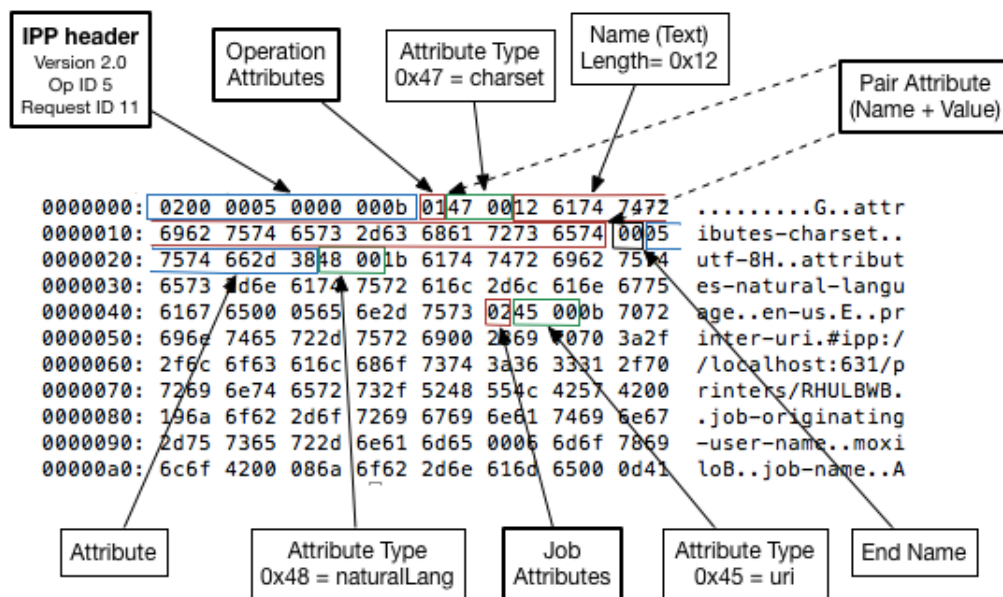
IPP header
Version 2.0
Op ID 5
Request ID 11

Operation Attributes

Attribute Type
0x47 = charset

Name (Text)
Length= 0x12

Pair Attribute
(Name + Value)

0000000: 0200 0005 0000 000b 0147 0012 6174 7472 .........G..attr
0000010: 6962 7574 6573 2d63 6861 7273 6574 0005 ibutes-charset..
0000020: 7574 662d 3848 001b 6174 7472 6962 7574 utf-8H..attribut
0000030: 6573 2d6e 6174 7572 616c 2d6c 616e 6775 es-natural-langu
0000040: 6167 6500 0565 6e2d 7573 0245 000b 7072 age..en-us.E..pr
0000050: 696e 7465 722d 7572 6900 2369 7070 3a2f inter-uri.#ipp:/
0000060: 2f6c 6f63 616c 686f 7374 3a36 3331 2f70 /localhost:631/p
0000070: 7269 6e74 6572 732f 5248 554c 4257 4200 rinters/RHULBWB.
0000080: 196a 6f62 2d6f 7269 6769 6e61 7469 6e67 .job-originating
0000090: 2d75 7365 722d 6e61 6d65 0006 6d6f 7869 -user-name..moxi
00000a0: 6c6f 4200 086a 6f62 2d6e 616d 6500 0d41 loB..job-name..A

Attribute

Attribute Type
0x48 = naturalLang

Job Attributes

Attribute Type
0x45 = uri

End Name